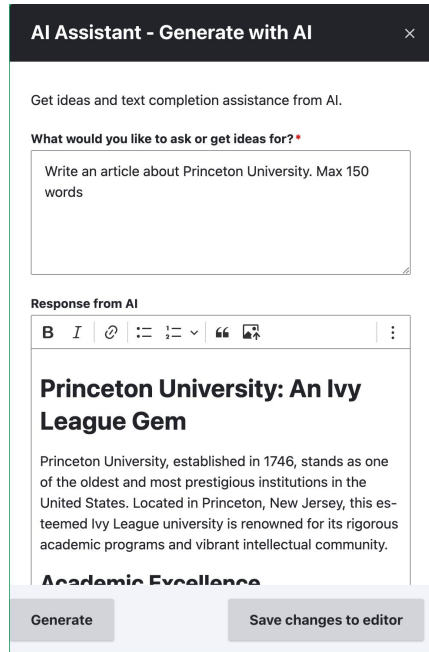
AI Assistant - Generate with AI ×

Get ideas and text completion assistance from AI.

What would you like to ask or get ideas for? *

Write an article about Princeton University. Max 150 words

Response from AI

B I

Princeton University: An Ivy League Gem

Princeton University, established in 1746, stands as one of the oldest and most prestigious institutions in the United States. Located in Princeton, New Jersey, this esteemed Ivy League university is renowned for its rigorous academic programs and vibrant intellectual community.

Academic Excellence

Generate

Save changes to editor